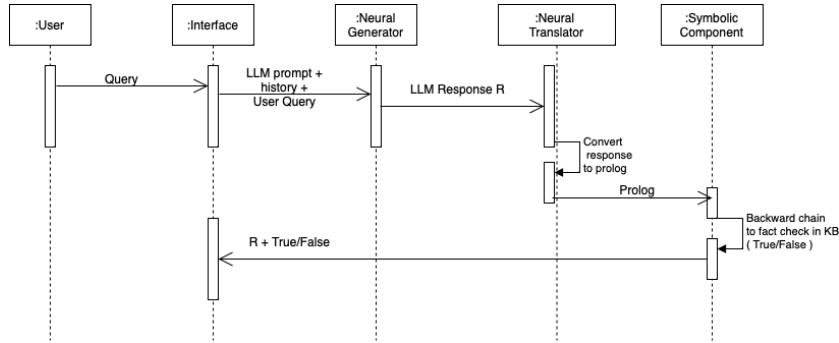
:User

:Interface

:Neural Generator

:Neural Translator

:Symbolic Component

Query

LLM prompt + history + User Query

LLM Response R

Convert response to prolog

Prolog

Backward chain to fact check in KB ( True/False )

R + True/False